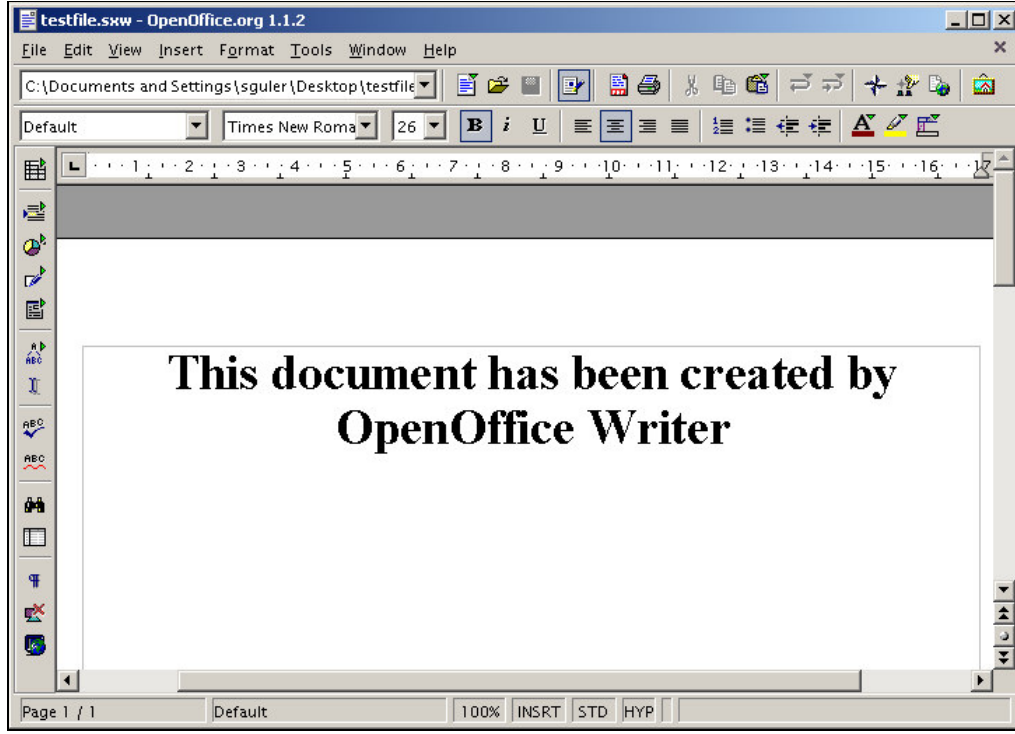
testfile.sxw - OpenOffice.org 1.1.2

File Edit View Insert Format Tools Window Help

C:\Documents and Settings\sguler\Desktop\testfile

Default Times New Roma 26

B i U

1 2 3 4 5 6 7 8 9 10 11 12 13 14 15 16 17

This document has been created by OpenOffice Writer

Page 1 / 1 Default 100% INSRT STD HYP